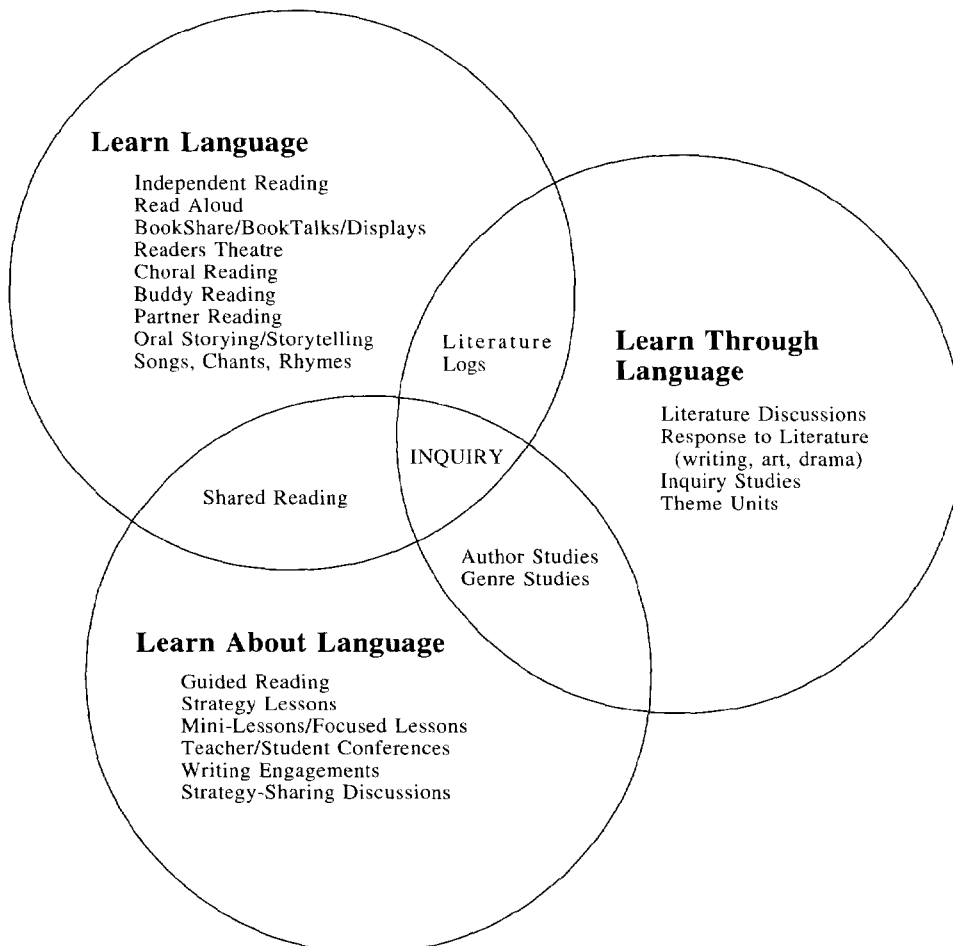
Learn Language

Independent Reading
Read Aloud
BookShare/BookTalks/Displays
Readers Theatre
Choral Reading
Buddy Reading
Partner Reading
Oral Storying/Storytelling
Songs, Chants, Rhymes

Literature Logs

Learn Through Language

Literature Discussions
Response to Literature (writing, art, drama)
Inquiry Studies
Theme Units

INQUIRY

Shared Reading

Author Studies
Genre Studies

Learn About Language

Guided Reading
Strategy Lessons
Mini-Lessons/Focused Lessons
Teacher/Student Conferences
Writing Engagements
Strategy-Sharing Discussions